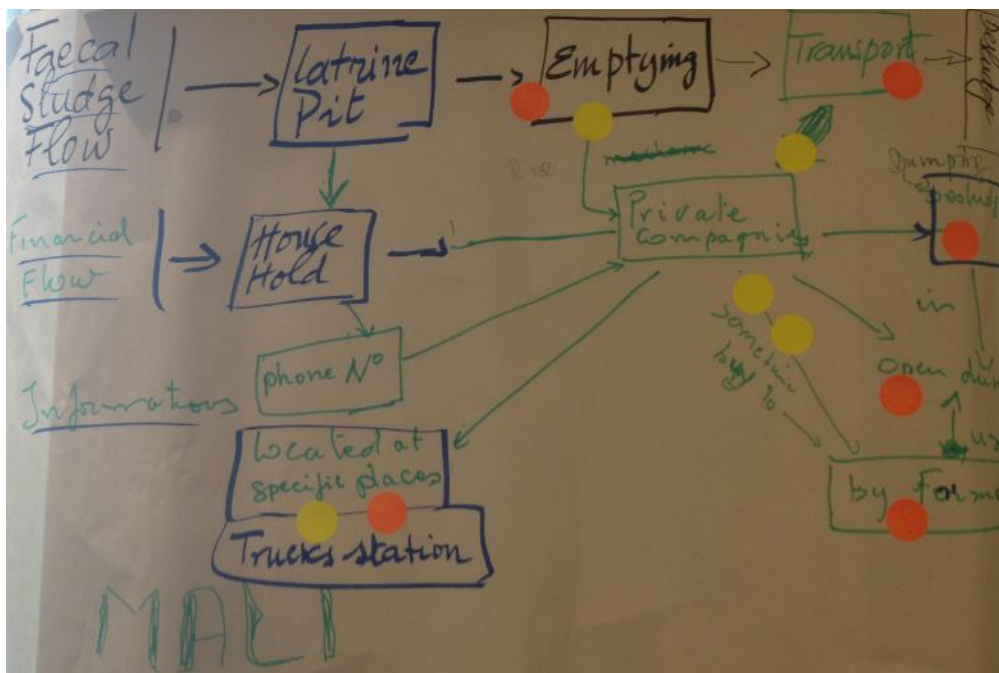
Faecal Sludge Flow

Latrine Pit

Emptying

Transport

Discharge

Financial Flow

House Hold

Private Compagnies

mechanic

Dumping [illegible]

phone N°

Informations

Located at specific places

Trucks station

sometime buy to

in

Open dum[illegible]

u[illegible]

by Form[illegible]

MALI